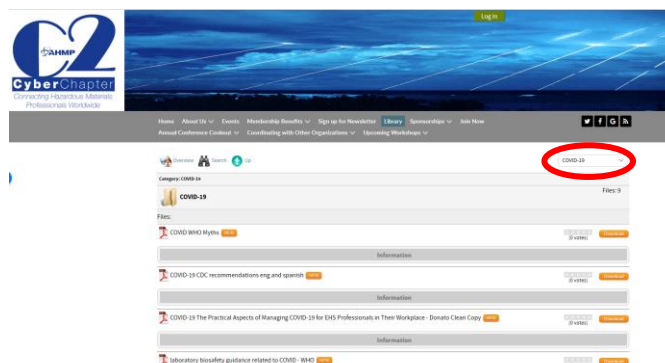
C2
AHMP
CyberChapter
Connecting Hazardous Materials Professionals Worldwide

Log in

Home About Us Events Membership Benefits Sign up for Newsletter Library Sponsorships Join Now
Annual Conference Content Coordinating with Other Organizations Upcoming Workshops

Overview Search Up

COVID-19

Category: COVID-19

COVID-19

Files: 9

Files:

COVID WHO Myths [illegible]
(0 votes)
Download

Information

COVID-19 CDC recommendations eng and spanish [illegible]
(0 votes)
Download

Information

COVID-19 The Practical Aspects of Managing COVID-19 for EHS Professionals in Their Workplace - Donato Clean Copy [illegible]
(0 votes)
Download

Information

laboratory biosafety guidance related to COVID - WHO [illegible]
Download